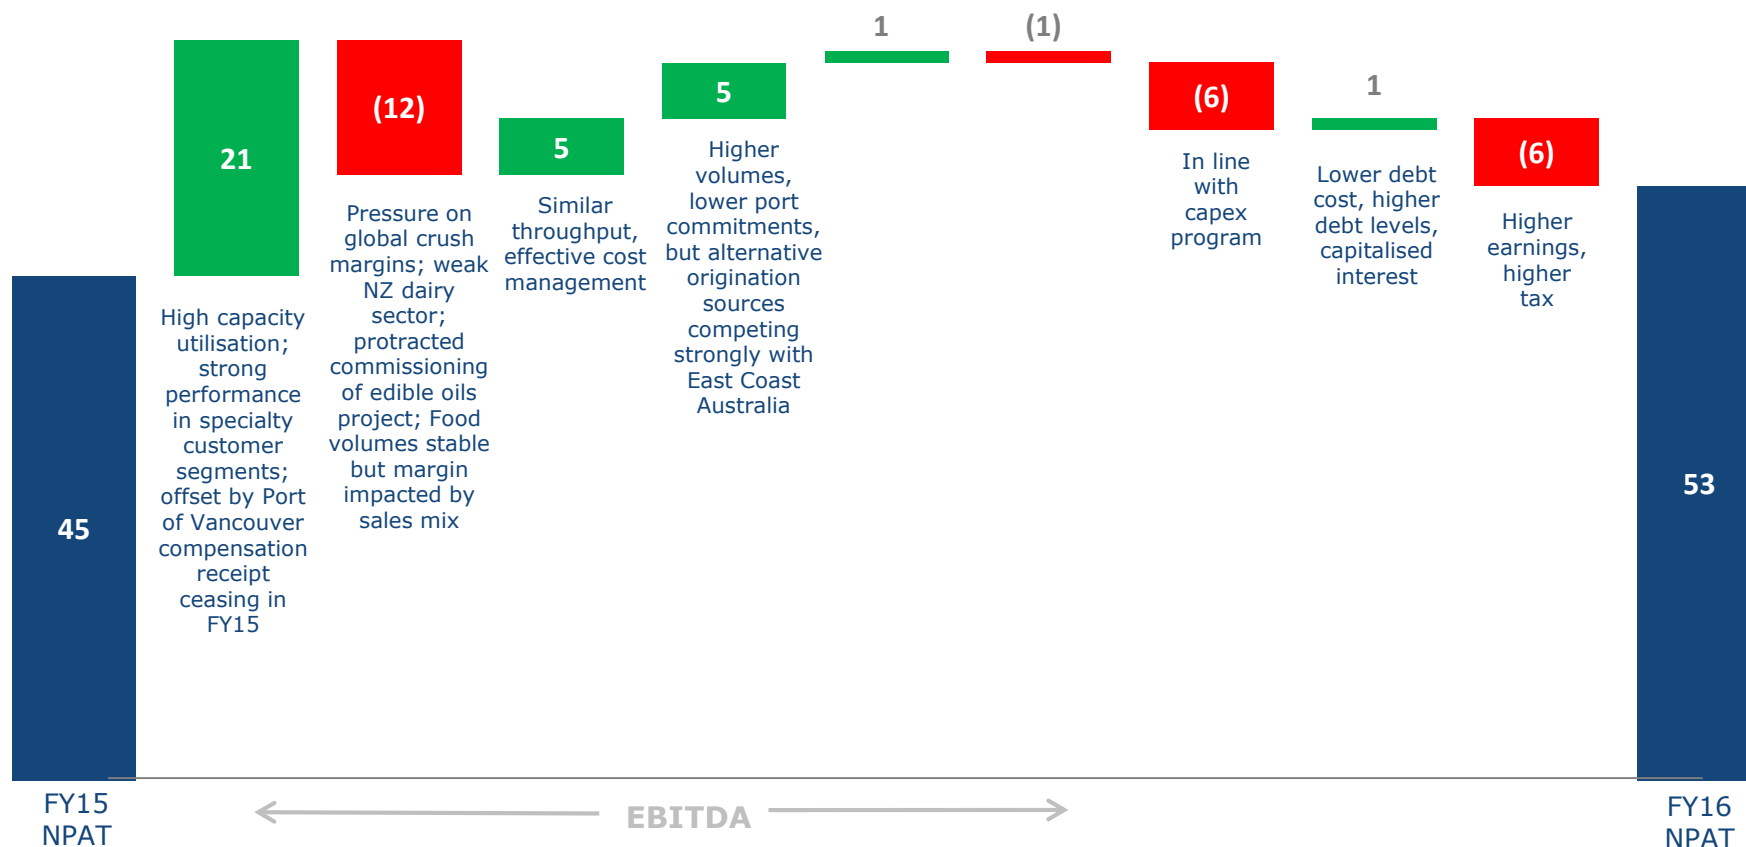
1

(1)

21

(12)

5

5

(6)

1

(6)

High capacity utilisation; strong performance in specialty customer segments; offset by Port of Vancouver compensation receipt ceasing in FY15

Pressure on global crush margins; weak NZ dairy sector; protracted commissioning of edible oils project; Food volumes stable but margin impacted by sales mix

Similar throughput, effective cost management

Higher volumes, lower port commitments, but alternative origination sources competing strongly with East Coast Australia

In line with capex program

Lower debt cost, higher debt levels, capitalised interest

Higher earnings, higher tax

45

53

FY15 NPAT

EBITDA

FY16 NPAT